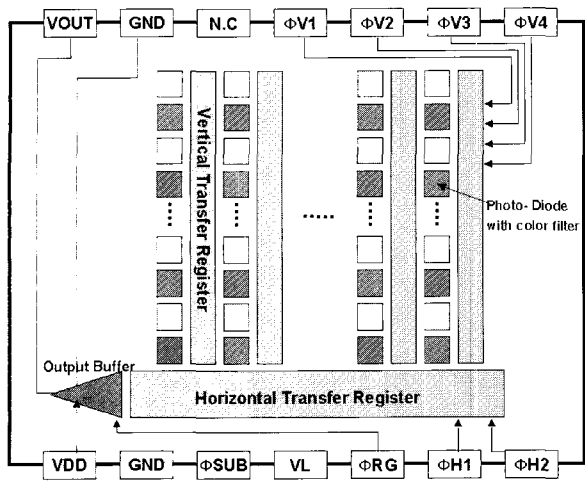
VOUT GND N.C $\Phi$V1 $\Phi$V2 $\Phi$V3 $\Phi$V4

Vertical Transfer Register

.....

Photo- Diode with color filter

Output Buffer

Horizontal Transfer Register

VDD GND $\Phi$SUB VL $\Phi$RG $\Phi$H1 $\Phi$H2